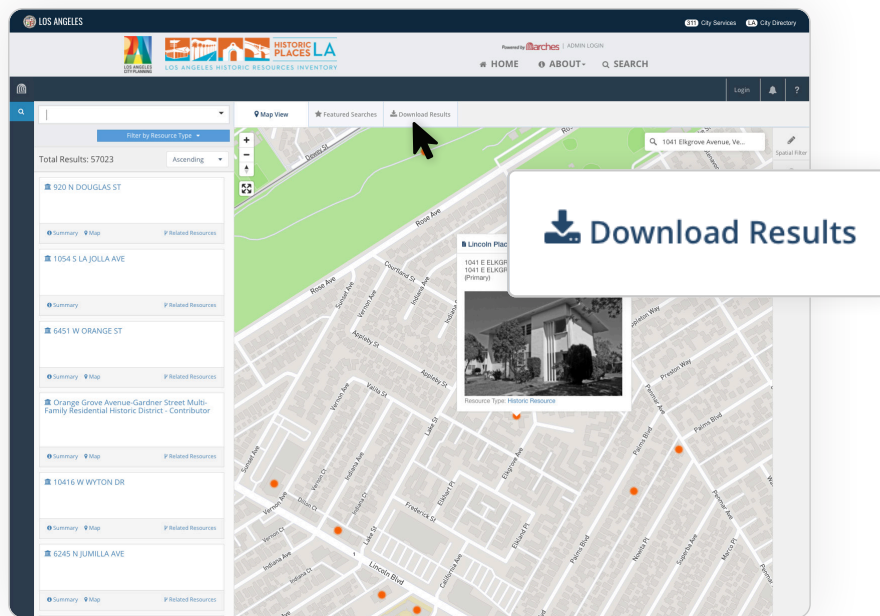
LOS ANGELES

311 City Services LA City Directory

LOS ANGELES CITY PLANNING

HISTORIC PLACES LA

LOS ANGELES HISTORIC RESOURCES INVENTORY

Powered by arches | ADMIN LOGIN

HOME ABOUT SEARCH

Login ?

Filter by Resource Type

Total Results: 57023

Ascending

920 N DOUGLAS ST

Summary Map Related Resources

1054 S LA JOLLA AVE

Summary Related Resources

6451 W ORANGE ST

Summary Map Related Resources

Orange Grove Avenue-Gardner Street Multi-Family Residential Historic District - Contributor

Summary Map Related Resources

10416 W WYTON DR

Summary Map Related Resources

6245 N JUMILLA AVE

Summary Map Related Resources

Map View

Featured Searches

Download Results

1041 Elkgrove Avenue, Ve...

Spatial Filter

Download Results

Lincoln Plac

1041 E ELKGR
1041 E ELKGR
(Primary)

Resource Type: Historic Resource

Dewey St

Rose Ave

Rose Ave

Courtland St

Sunset Ave

Vernon Ave

Indiana Ave

Appleby St

Appleby St

Vallis St

Lake St

Vernon Ave

Indiana Ave

Elkgrove Ave

Elkgrove Ave

Frederick St

Lake St

California Ave

Lincoln Blvd

Palms Blvd

Palms Blvd

Palms Blvd

Preston Way

Penmar Ave

Superba Ave

Marco Pl

Nowita Pl

Walgrove Ave

Ashland Ave

Elkland Pl

Ethel Ct

Rialto Ave